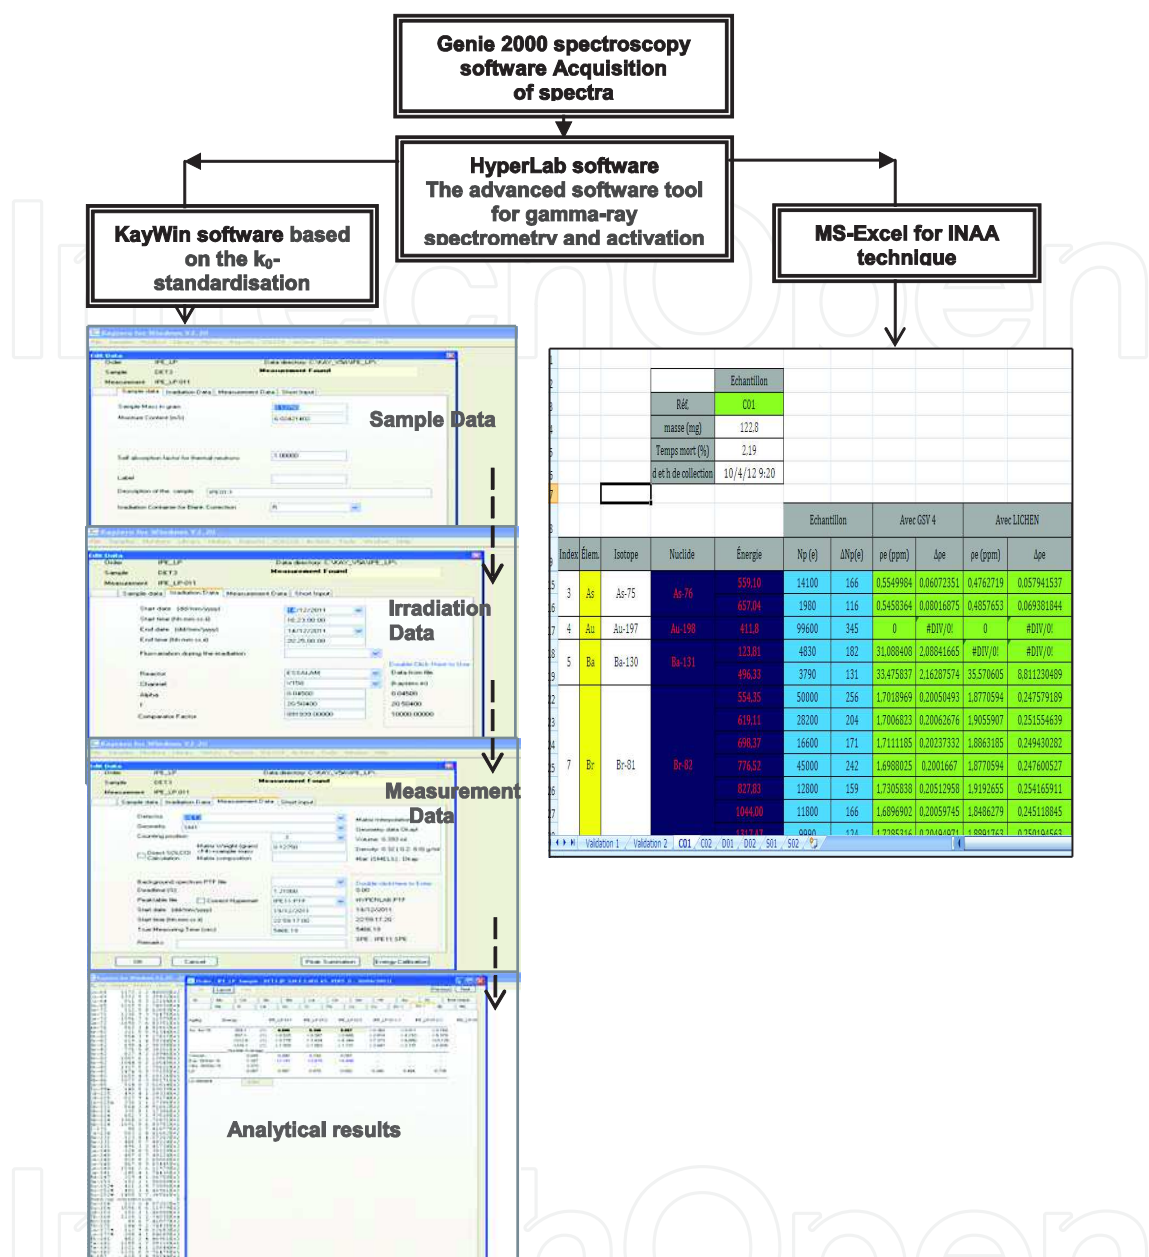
Genie 2000 spectroscopy software Acquisition of spectra

HyperLab software
The advanced software tool for gamma-ray spectrometry and activation

KayWin software based on the $k_0$-standardisation

MS-Excel for INAA technique

Sample Data

Irradiation Data

Measurement Data

Analytical results

| | Echantillon |
|---|---|
| Réf. | C01 |
| masse (mg) | 122.8 |
| Temps mort (%) | 2.19 |
| d et h de collection | 10/4/12 9:20 |

| | | | | | Echantillon | | Avec GSV 4 | | Avec LICHEN | |
|---|---|---|---|---|---|---|---|---|---|---|
| Index | Elem. | Isotope | Nuclide | Énergie | Np (e) | ΔNp(e) | pe (ppm) | Δpe | pe (ppm) | Δpe |
| 3 | As | As-75 | As-76 | 559,10 | 14100 | 166 | 0,5549984 | 0,06072351 | 0,4762719 | 0,057941537 |
| | | | | 657,04 | 1980 | 116 | 0,5458364 | 0,08016875 | 0,4857653 | 0,069381844 |
| 4 | Au | Au-197 | Au-198 | 411,8 | 99600 | 345 | 0 | #DIV/0! | 0 | #DIV/0! |
| 5 | Ba | Ba-130 | Ba-131 | 123,81 | 4830 | 182 | 31,088408 | 2,08841665 | #DIV/0! | #DIV/0! |
| | | | | 496,33 | 3790 | 131 | 33,475837 | 2,16287574 | 35,570605 | 8,811230489 |
| 7 | Br | Br-81 | Br-82 | 554,35 | 50000 | 256 | 1,7018969 | 0,20050493 | 1,8770594 | 0,247579189 |
| | | | | 619,11 | 28200 | 204 | 1,7006823 | 0,20062676 | 1,9055907 | 0,251554639 |
| | | | | 698,37 | 16600 | 171 | 1,7111185 | 0,20237332 | 1,8863185 | 0,249430282 |
| | | | | 776,52 | 45000 | 242 | 1,6988025 | 0,2001667 | 1,8770594 | 0,247600527 |
| | | | | 827,83 | 12800 | 159 | 1,7305838 | 0,20512958 | 1,9192655 | 0,254165911 |
| | | | | 1044,00 | 11800 | 166 | 1,6896902 | 0,20059745 | 1,8486279 | 0,245118845 |

Validation 1 / Validation 2 / C01 / C02 / D01 / D02 / S01 / S02